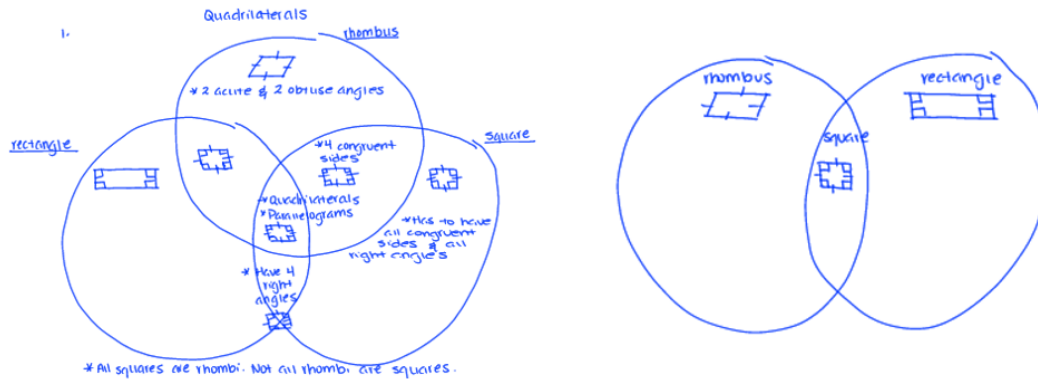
1.

Quadrilaterals

rhombus

* 2 acute & 2 obtuse angles

rectangle

square

*4 congruent sides

*Quadrilaterals
*Parallelograms

*Has to have all congruent sides & all right angles

* Have 4 right angles

* All squares are rhombi. Not all rhombi are squares.

rhombus

rectangle

square